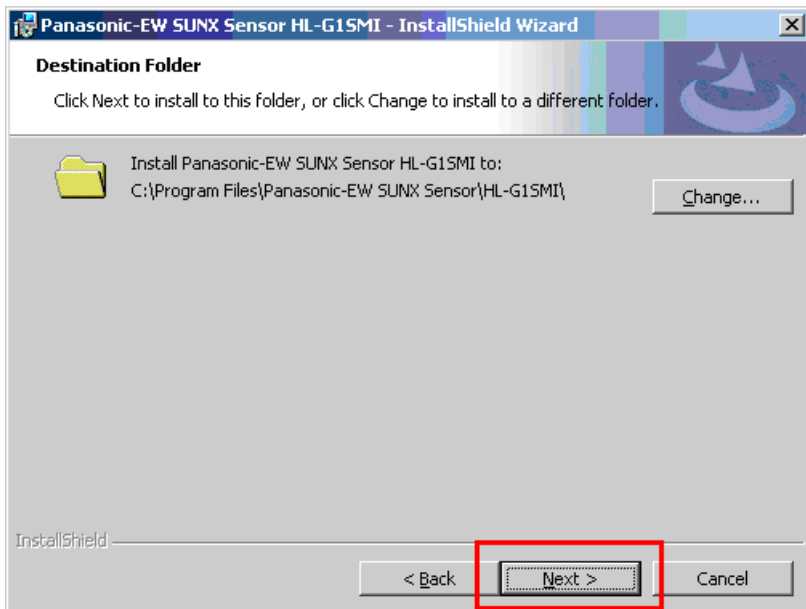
Panasonic-EW SUNX Sensor HL-G1SMI - InstallShield Wizard

Destination Folder

Click Next to install to this folder, or click Change to install to a different folder.

Install Panasonic-EW SUNX Sensor HL-G1SMI to:
C:\Program Files\Panasonic-EW SUNX Sensor\HL-G1SMI\

Change...

InstallShield

< Back

Next >

Cancel